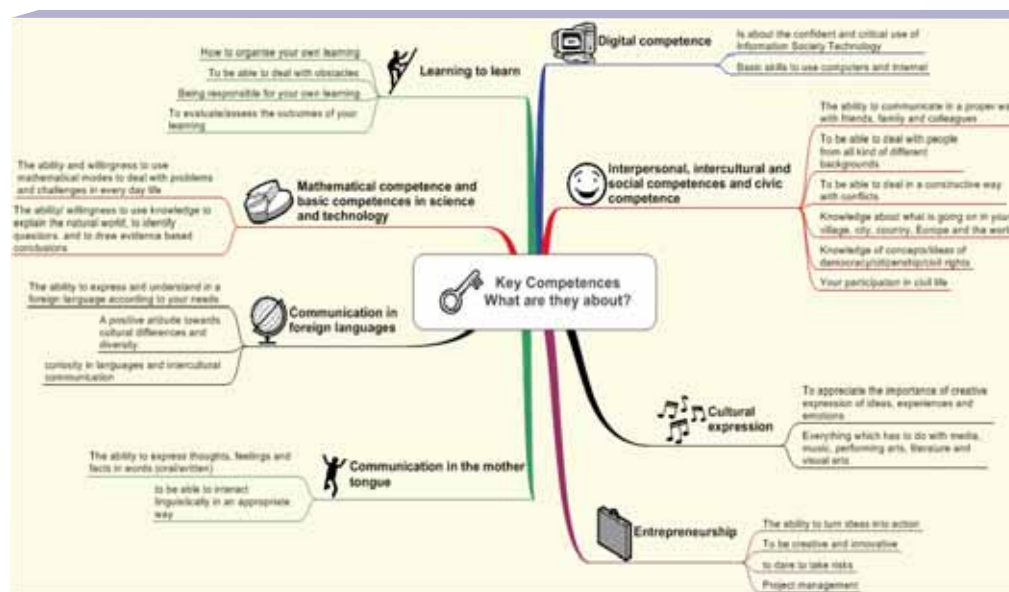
Key Competences
What are they about?

Learning to learn

How to organise your own learning

To be able to deal with obstacles

Being responsible for your own learning

To evaluate/assess the outcomes of your learning

Mathematical competence and basic competences in science and technology

The ability and willingness to use mathematical modes to deal with problems and challenges in every day life

The ability/ willingness to use knowledge to explain the natural world, to identify questions, and to draw evidence based conclusions

Communication in foreign languages

The ability to express and understand in a foreign language according to your needs

A positive attitude towards cultural differences and diversity

curiosity in languages and intercultural communication

Communication in the mother tongue

The ability to express thoughts, feelings and facts in words (oral/written)

to be able to interact linguistically in an appropriate way

Digital competence

Is about the confident and critical use of Information Society Technology

Basic skills to use computers and Internet

Interpersonal, intercultural and social competences and civic competence

The ability to communicate in a proper wa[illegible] with friends, family and colleagues

To be able to deal with people from all kind of different backgrounds

To be able to deal in a constructive way with conflicts

Knowledge about what is going on in you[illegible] village, city, country, Europe and the worl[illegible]

Knowledge of concepts/ideas of democracy/citizenship/civil rights

Your participation in civil life

Cultural expression

To appreciate the importance of creative expression of ideas, experiences and emotions

Everything which has to do with media, music, performing arts, literature and visual arts

Entrepreneurship

The ability to turn ideas into action

To be creative and innovative

to dare to take risks

Project management